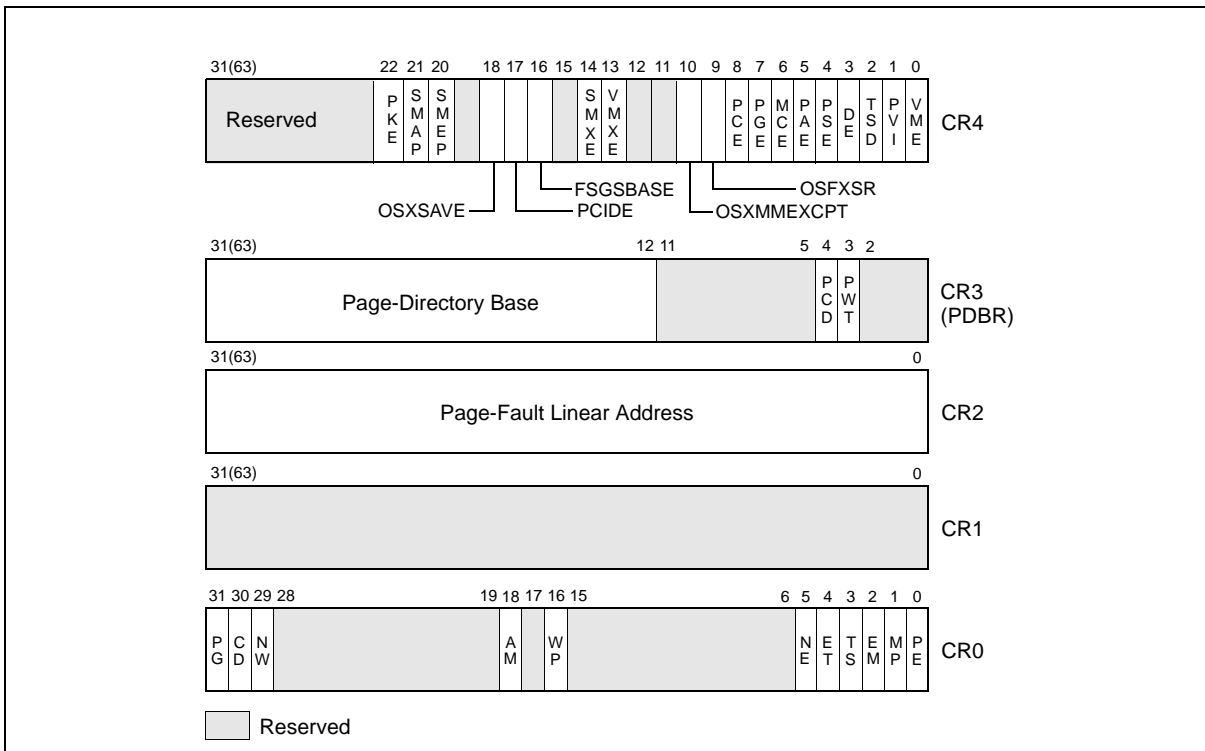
31(63) 22 21 20 18 17 16 15 14 13 12 11 10 9 8 7 6 5 4 3 2 1 0

Reserved

PKE SMAP SMEP SMXE VMXE PCE PGE MCE PAE PSE DE TSD PVI VME

CR4

FSGSBASE OSFXSR

OSXSAVE PCIDE OSXMMEXCPT

31(63) 12 11 5 4 3 2

Page-Directory Base

PCD PWT

CR3 (PDBR)

31(63) 0

Page-Fault Linear Address

CR2

31(63) 0

CR1

31 30 29 28 19 18 17 16 15 6 5 4 3 2 1 0

PG CD NW AM WP NE ET TS EM MP PE

CR0

Reserved